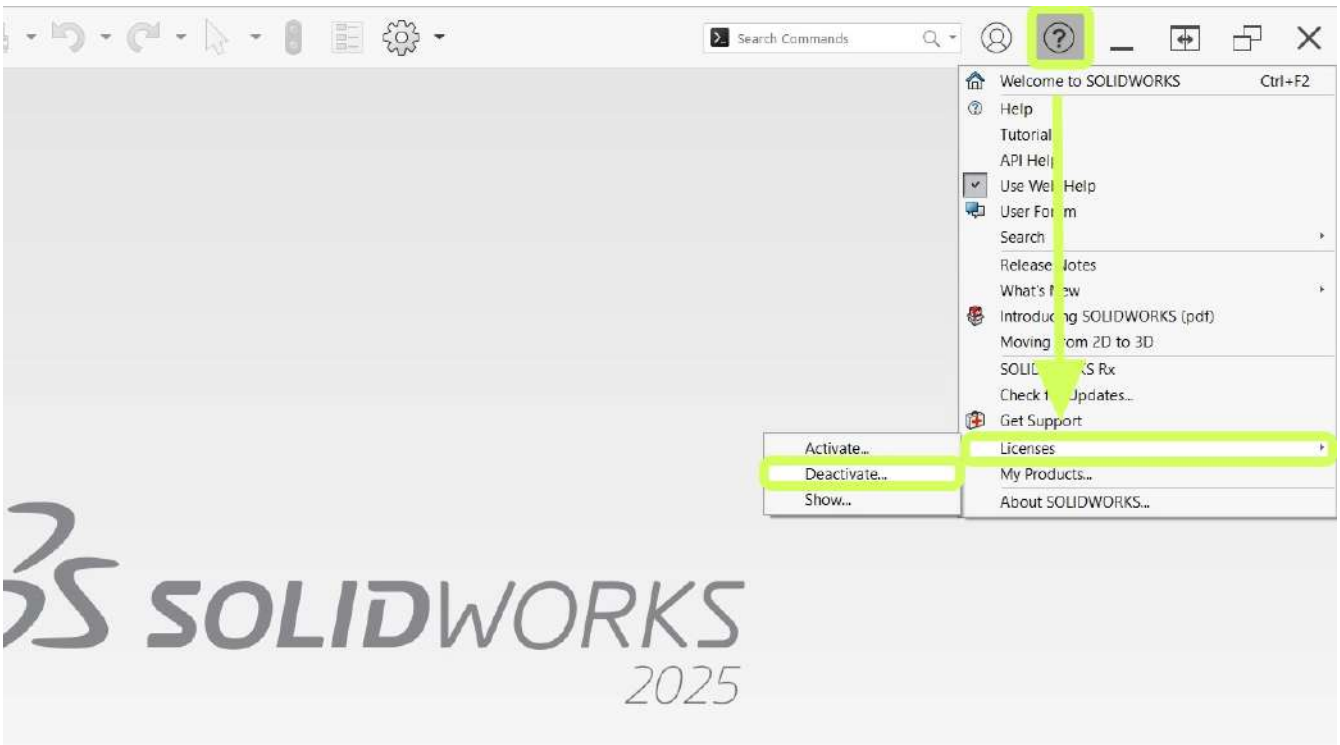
Search Commands

Welcome to SOLIDWORKS Ctrl+F2
Help
Tutorial
API Help
Use Web Help
User Forum
Search
Release Notes
What's New
Introducing SOLIDWORKS (pdf)
Moving from 2D to 3D
SOLIDWORKS Rx
Check for Updates...
Get Support
Licenses
My Products...
About SOLIDWORKS...

Activate...
Deactivate...
Show...

SOLIDWORKS
2025